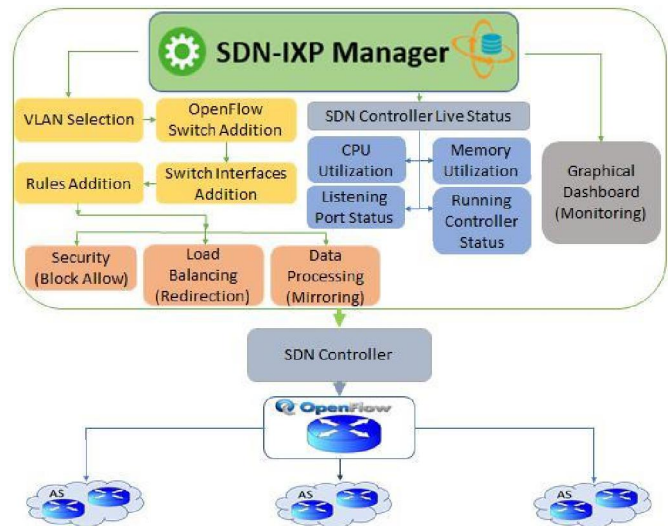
SDN-IXP Manager

VLAN Selection

OpenFlow Switch Addition

Switch Interfaces Addition

Rules Addition

Security (Block Allow)

Load Balancing (Redirection)

Data Processing (Mirroring)

SDN Controller Live Status

CPU Utilization

Memory Utilization

Listening Port Status

Running Controller Status

Graphical Dashboard (Monitoring)

SDN Controller

OpenFlow

AS

AS

AS